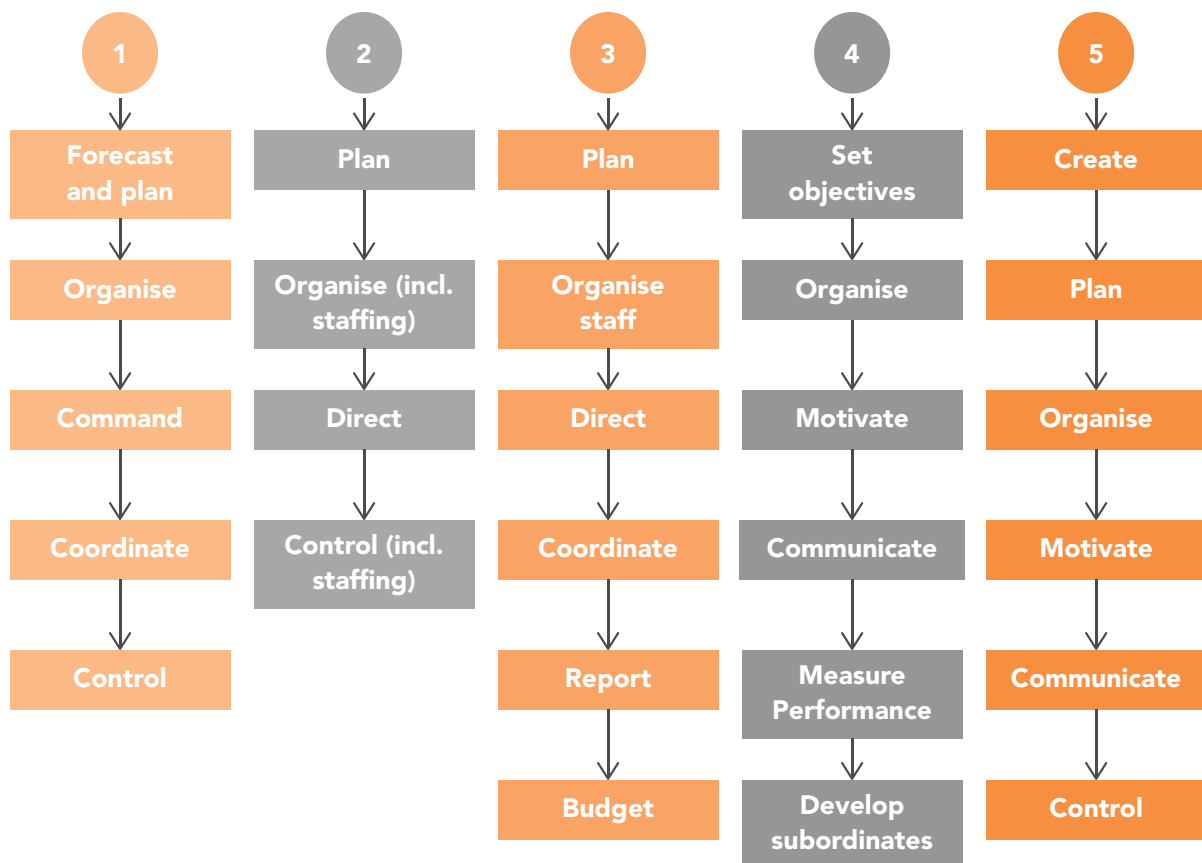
1

Forecast and plan

Organise

Command

Coordinate

Control

2

Plan

Organise (incl. staffing)

Direct

Control (incl. staffing)

3

Plan

Organise staff

Direct

Coordinate

Report

Budget

4

Set objectives

Organise

Motivate

Communicate

Measure Performance

Develop subordinates

5

Create

Plan

Organise

Motivate

Communicate

Control